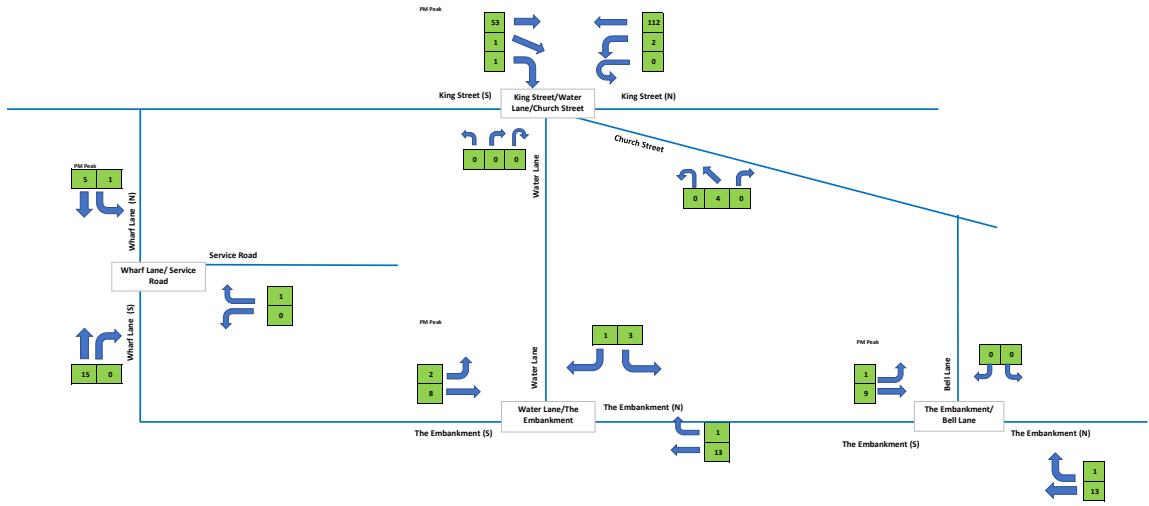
PM Peak

53
1
1

112
2
0

King Street (S)

King Street/Water Lane/Church Street

King Street (N)

0 0 0

Church Street

Water Lane

0 4 0

PM Peak

5 1

Wharf Lane (N)

Service Road

Wharf Lane/ Service Road

1
0

Wharf Lane (S)

15 0

PM Peak

1 3

2
8

Water Lane

Water Lane/The Embankment

The Embankment (N)

The Embankment (S)

1
13

PM Peak

1
9

Bell Lane

0 0

The Embankment/ Bell Lane

The Embankment (S)

The Embankment (N)

1
13